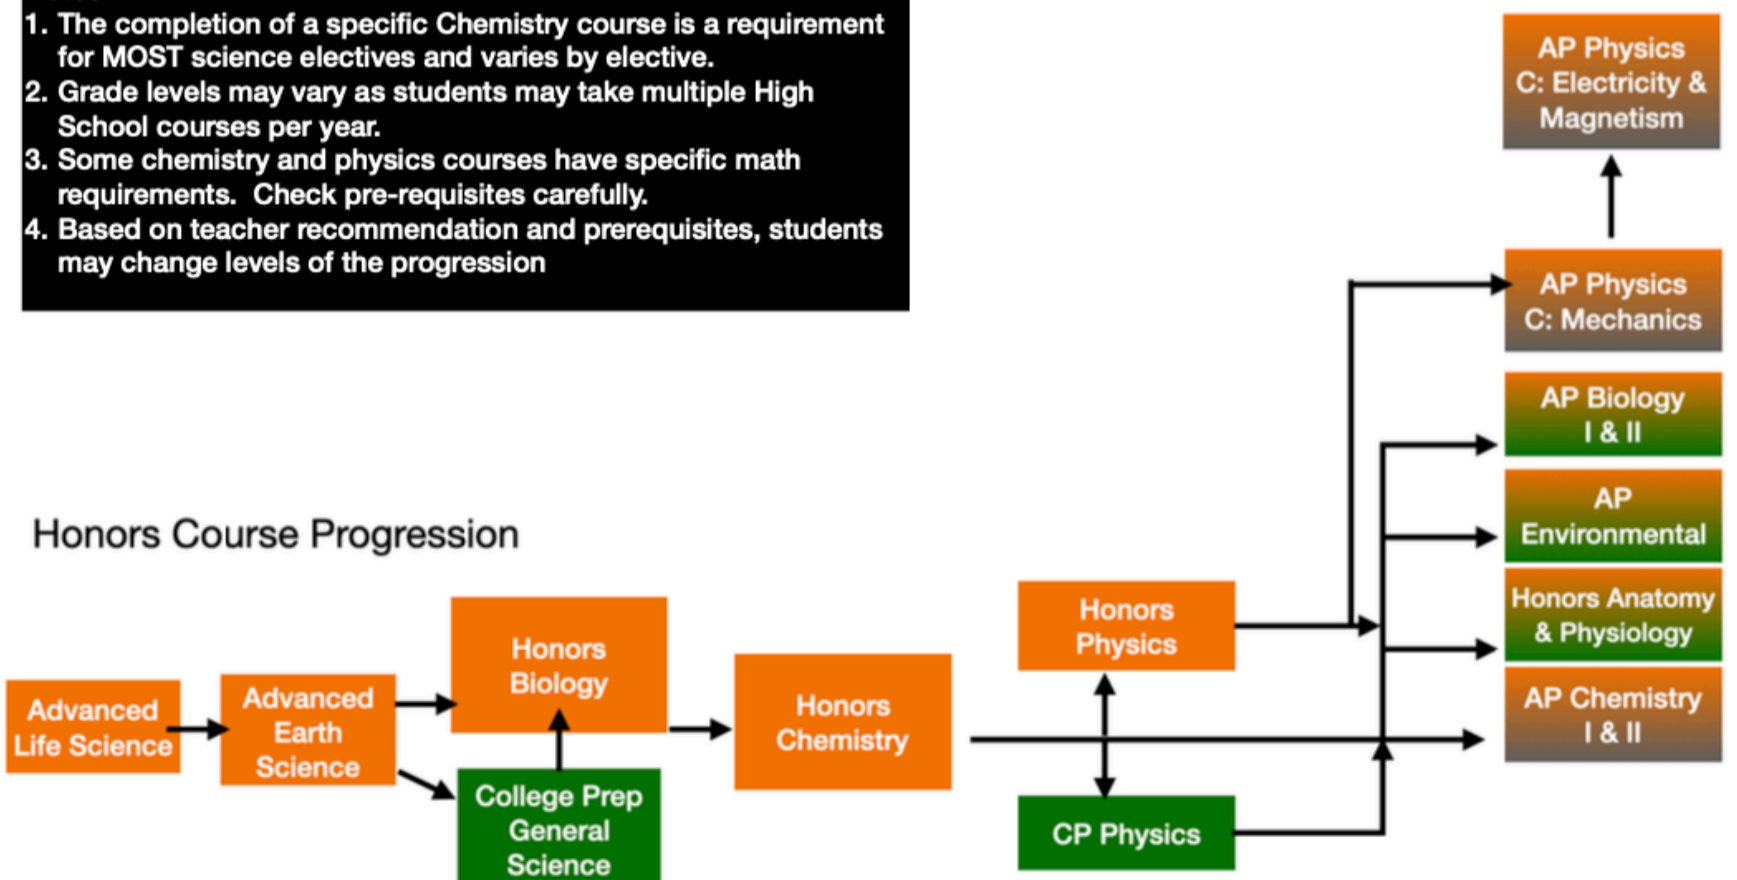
1. The completion of a specific Chemistry course is a requirement for MOST science electives and varies by elective.
2. Grade levels may vary as students may take multiple High School courses per year.
3. Some chemistry and physics courses have specific math requirements. Check pre-requisites carefully.
4. Based on teacher recommendation and prerequisites, students may change levels of the progression

Honors Course Progression

Advanced Life Science

Advanced Earth Science

Honors Biology

College Prep General Science

Honors Chemistry

Honors Physics

CP Physics

AP Physics C: Electricity & Magnetism

AP Physics C: Mechanics

AP Biology I & II

AP Environmental

Honors Anatomy & Physiology

AP Chemistry I & II